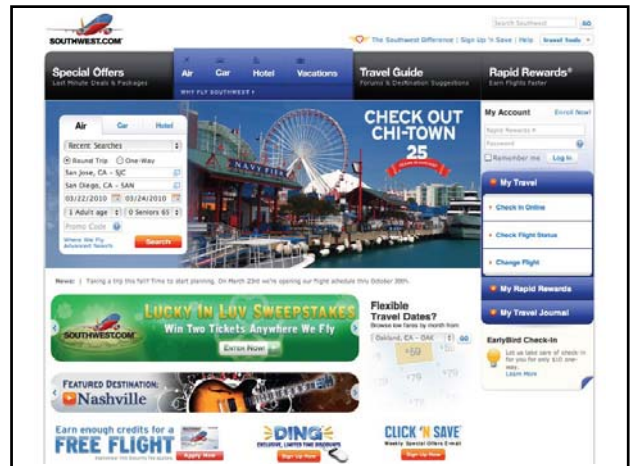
SOUTHWEST.COM

Search Southwest GO

The Southwest Difference | Sign Up 'N Save | Help | Travel Tools

Special Offers
Last Minute Deals & Packages

Air Car Hotel Vacations
WHY FLY SOUTHWEST?

Travel Guide
Forums & Destination Suggestions

Rapid Rewards®
Earn Flights Faster

Air Car Hotel
Recent Searches
Round Trip One-Way
San Jose, CA - SJC
San Diego, CA - SAN
03/22/2010 03/24/2010
1 Adult age 0 Seniors 65
Promo Code
Where We Fly
Advanced Search
Search

CHECK OUT CHI-TOWN
25

NAVY PIER

My Account Enroll Now!
Rapid Rewards #
Password
Remember me Log In

My Travel
Check In Online
Check Flight Status
Change Flight
My Rapid Rewards
My Travel Journal

News: Taking a trip this fall? Time to start planning. On March 23rd we're opening our flight schedule thru October 30th.

SOUTHWEST.COM
LUCKY IN LUV SWEEPSTAKES
Win Two Tickets Anywhere We Fly
Enter Now!

Flexible Travel Dates?
Browse low fares by month from
Oakland, CA - OAK GO
$59 $79 $79 $79 $79

EarlyBird Check-In
Let us take care of check in for you for only $10 one-way.
Learn More

FEATURED DESTINATION:
Nashville

Earn enough credits for a FREE FLIGHT
Apply Now

DING!
EXCLUSIVE, LIMITED TIME DISCOUNTS
Sign Up Now

CLICK 'N SAVE
Weekly Special Offers Email
Sign Up Now